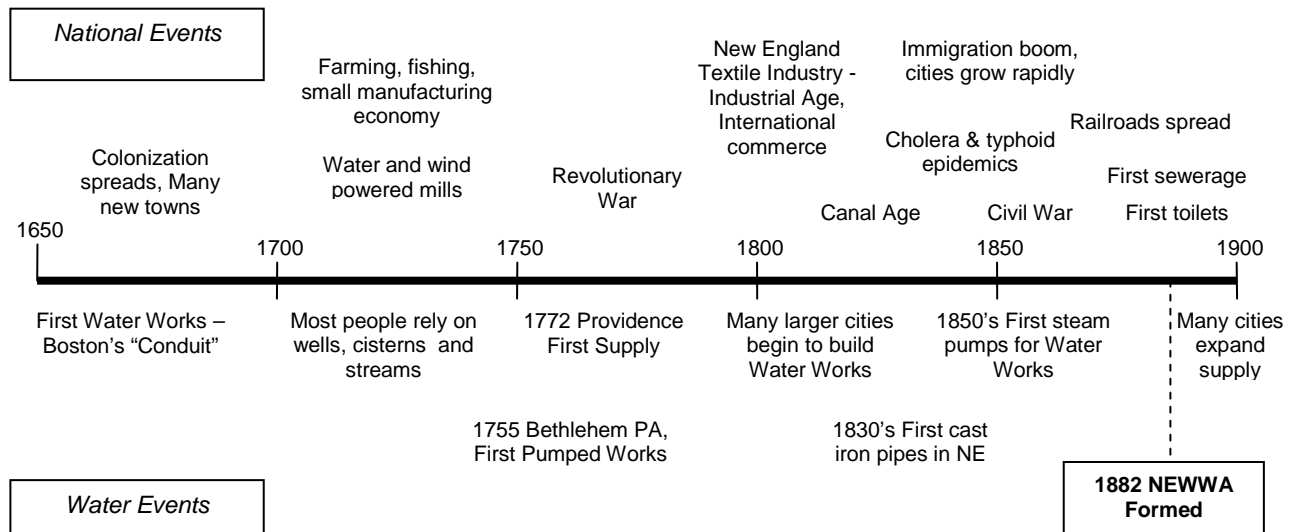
National Events

Farming, fishing, small manufacturing economy

Water and wind powered mills

Colonization spreads, Many new towns

Revolutionary War

New England Textile Industry - Industrial Age, International commerce

Immigration boom, cities grow rapidly

Cholera & typhoid epidemics

Railroads spread

First sewerage

Canal Age

Civil War

First toilets

1650

1700

1750

1800

1850

1900

First Water Works – Boston's "Conduit"

Most people rely on wells, cisterns and streams

1772 Providence First Supply

Many larger cities begin to build Water Works

1850's First steam pumps for Water Works

Many cities expand supply

1755 Bethlehem PA, First Pumped Works

1830's First cast iron pipes in NE

1882 NEWWA Formed

Water Events